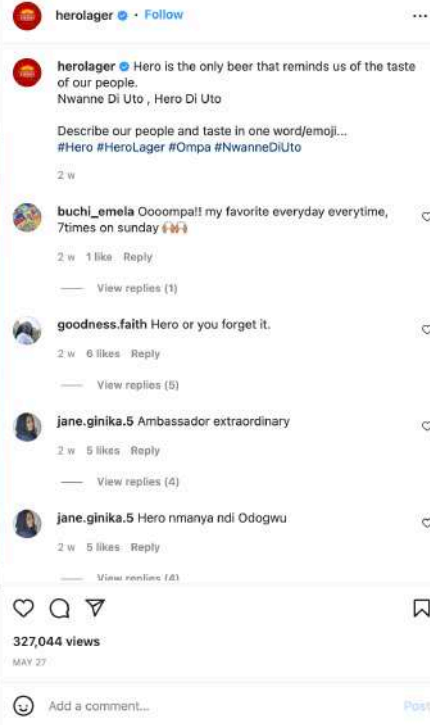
herolager · Follow

herolager Hero is the only beer that reminds us of the taste of our people.
Nwanne Di Uto , Hero Di Uto

Describe our people and taste in one word/emoji...
#Hero #HeroLager #Ompa #NwanneDiUto

2 w

buchi_emela Oooompa!! my favorite everyday everytime, 7times on sunday 🙌🙌

2 w 1 like Reply

View replies (1)

goodness.faith Hero or you forget it.

2 w 6 likes Reply

View replies (5)

jane.ginika.5 Ambassador extraordinary

2 w 5 likes Reply

View replies (4)

jane.ginika.5 Hero nmanya ndi Odogwu

2 w 5 likes Reply

View replies (4)

327,044 views

MAY 27

Add a comment...

Post